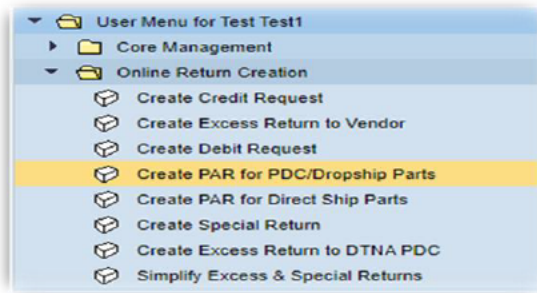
User Menu for Test Test1
Core Management
Online Return Creation
Create Credit Request
Create Excess Return to Vendor
Create Debit Request
Create PAR for PDC/Dropship Parts
Create PAR for Direct Ship Parts
Create Special Return
Create Excess Return to DTNA PDC
Simplify Excess & Special Returns